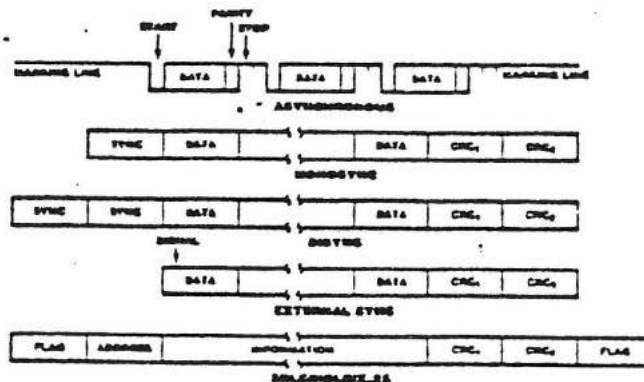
START
PARITY
STOP
MARKING LINE
DATA
DATA
DATA
MARKING LINE
ASYNCHRONOUS

SYNC
DATA
DATA
$CRC_1$
$CRC_2$
MONOSYNC

SYNC
SYNC
DATA
DATA
$CRC_1$
$CRC_2$
BISYNC

SIGNAL
DATA
DATA
$CRC_1$
$CRC_2$
EXTERNAL SYNC

FLAG
ADDRESS
INFORMATION
$CRC_1$
$CRC_2$
FLAG
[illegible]